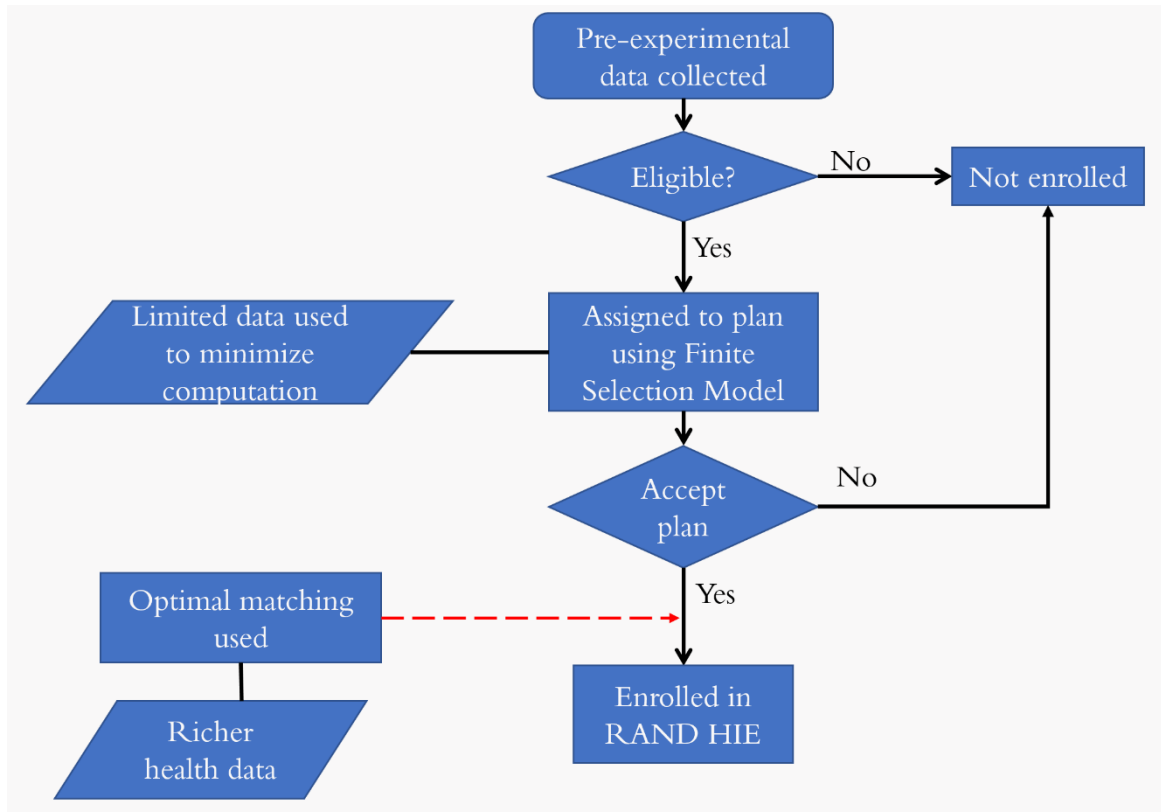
Pre-experimental data collected

Eligible?

No

Not enrolled

Yes

Limited data used to minimize computation

Assigned to plan using Finite Selection Model

Accept plan

No

Yes

Optimal matching used

Enrolled in RAND HIE

Richer health data